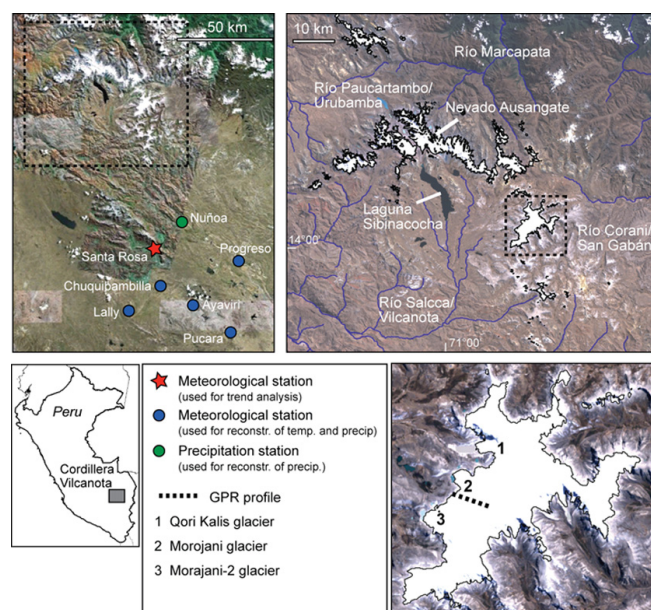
50 km

Nuñoa

Santa Rosa

Progreso

Chuquipambilla

Ayaviri

Lally

Pucara

10 km

Río Marcapata

Río Paucartambo/ Urubamba

Nevado Ausangate

Laguna Sibinacocha

14°00'

Río Corani/ San Gabán

Río Salcca/ Vilcanota

71°00'

Peru

Cordillera Vilcanota

Meteorological station
(used for trend analysis)

Meteorological station
(used for reconstr. of temp. and precip)

Precipitation station
(used for reconstr. of precip.)

GPR profile

1 Qori Kalis glacier

2 Morojani glacier

3 Morajani-2 glacier

1

2

3